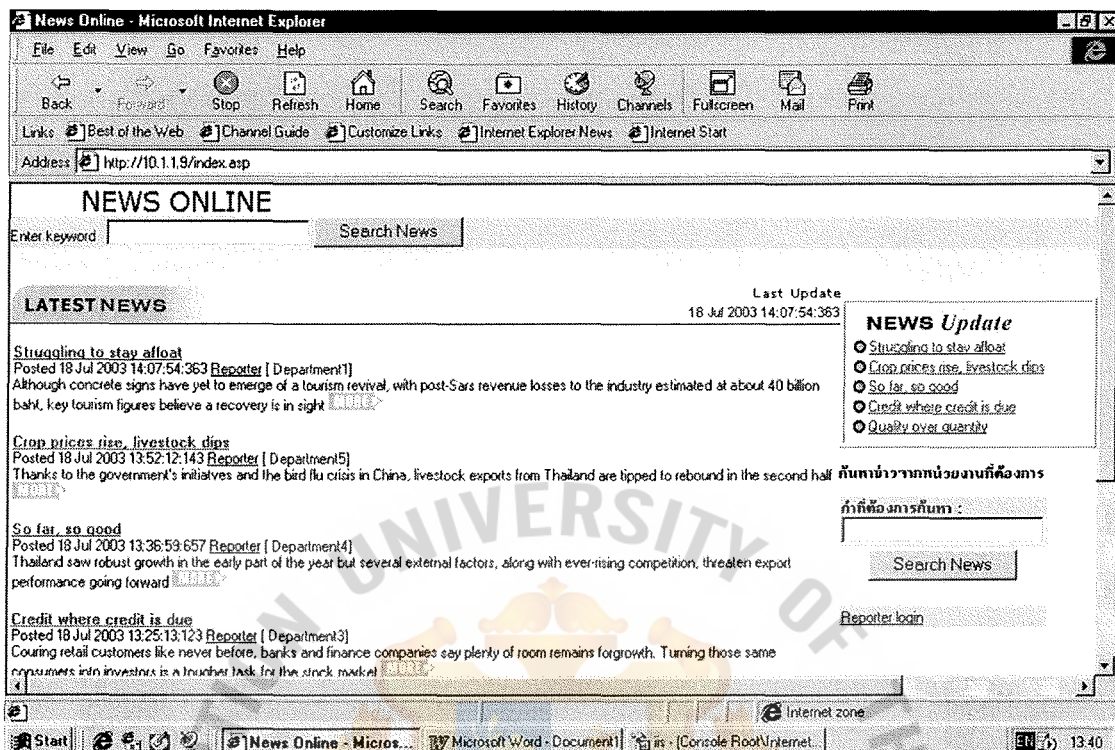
News Online - Microsoft Internet Explorer

File Edit View Go Favorites Help

Back Forward Stop Refresh Home Search Favorites History Channels Fullscreen Mail Print

Links Best of the Web Channel Guide Customize Links Internet Explorer News Internet Start

Address http://10.1.1.9/index.asp

NEWS ONLINE

Enter keyword Search News

LATEST NEWS

Last Update
18 Jul 2003 14:07:54:363

Struggling to stay afloat
Posted 18 Jul 2003 14:07:54:363 Reporter [ Department1]
Although concrete signs have yet to emerge of a tourism revival, with post-Sars revenue losses to the industry estimated at about 40 billion baht, key tourism figures believe a recovery is in sight MORE

Crop prices rise, livestock dips
Posted 18 Jul 2003 13:52:12:143 Reporter [ Department5]
Thanks to the government's initiatves and the bird flu crisis in China, livestock exports from Thailand are tipped to rebound in the second half MORE

So far, so good
Posted 18 Jul 2003 13:36:59:657 Reporter [ Department4]
Thailand saw robust growth in the early part of the year but several external factors, along with ever-rising competition, threaten export performance going forward MORE

Credit where credit is due
Posted 18 Jul 2003 13:25:13:123 Reporter [ Department3]
Couring retail customers like never before, banks and finance companies say plenty of room remains forgrowth. Turning those same consumers into investors is a tougher task for the stock market MORE

NEWS Update
Struggling to stay afloat
Crop prices rise, livestock dips
So far, so good
Credit where credit is due
Quality over quantity

ค้นหาข่าวจากหน่วยงานที่ต้องการ

คำที่ต้องการค้นหา :

Search News

Reporter login

Internet zone

Start News Online - Micros... Microsoft Word - Document1 iis - [Console Root\Internet... 13:40